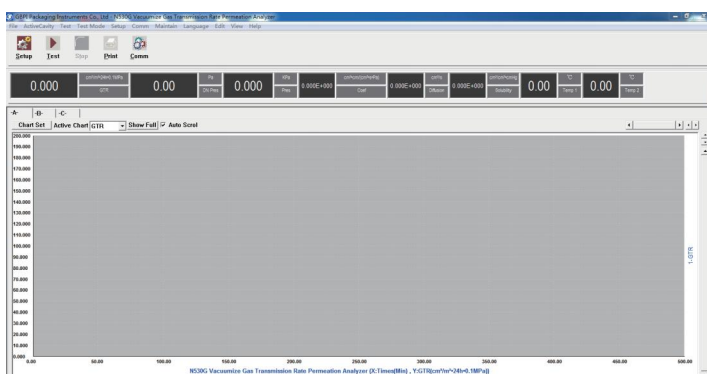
GBPI Packaging Instruments Co., Ltd - N530G Vacuumize Gas Transmission Rate Permeation Analyzer

File ActiveCavity Test TestMode Setup Comm Maintain Language Edit View Help

Setup Test Stop Print Comm

0.000 cm³/m²·24h·0.1MPa GTR 0.00 Pa Oil Pres 0.000 KPa Pres 0.000E+000 cm³cm/cm²·s·Pa Coef 0.000E+000 cm²/s Diffusion 0.000E+000 cm³/cm³·cmHg Solubility 0.00 °C Temp 1 0.00 °C Temp 2

-A- -B- -C-

Chart Set Active Chart GTR Show Full Auto Scroll

200.000
190.000
180.000
170.000
160.000
150.000
140.000
130.000
120.000
110.000
100.000
90.000
80.000
70.000
60.000
50.000
40.000
30.000
20.000
10.000
0.000

0.00 50.00 100.00 150.00 200.00 250.00 300.00 350.00 400.00 450.00 500.00

1-GTR

N530G Vacuumize Gas Transmission Rate Permeation Analyzer (X:Times(Min) , Y:GTR(cm³/m²*24h*0.1MPa))